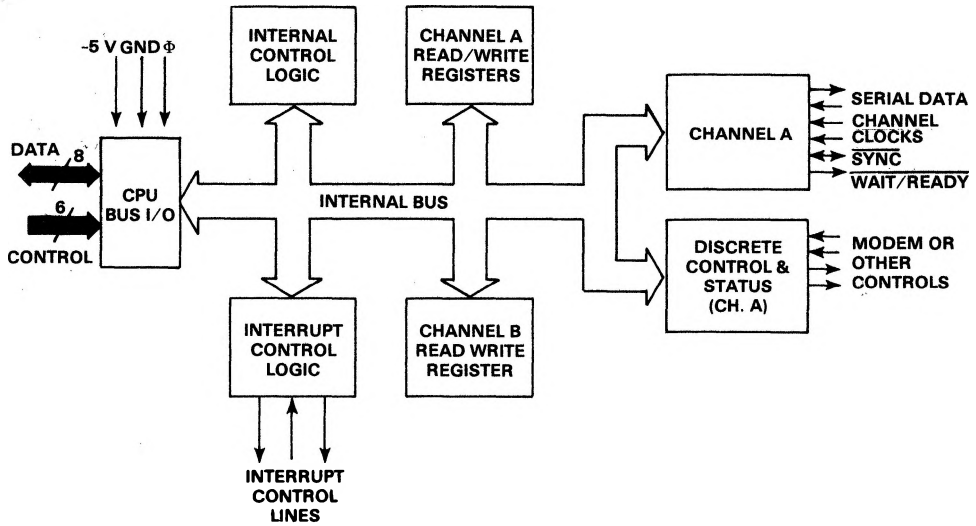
-5 V GND $\Phi$

DATA 8

6 CONTROL

CPU BUS I/O

INTERNAL CONTROL LOGIC

CHANNEL A READ/WRITE REGISTERS

INTERNAL BUS

INTERRUPT CONTROL LOGIC

CHANNEL B READ WRITE REGISTER

INTERRUPT CONTROL LINES

CHANNEL A

SERIAL DATA
CHANNEL CLOCKS
$\overline{\text{SYNC}}$
$\overline{\text{WAIT/READY}}$

DISCRETE CONTROL & STATUS (CH. A)

MODEM OR OTHER CONTROLS